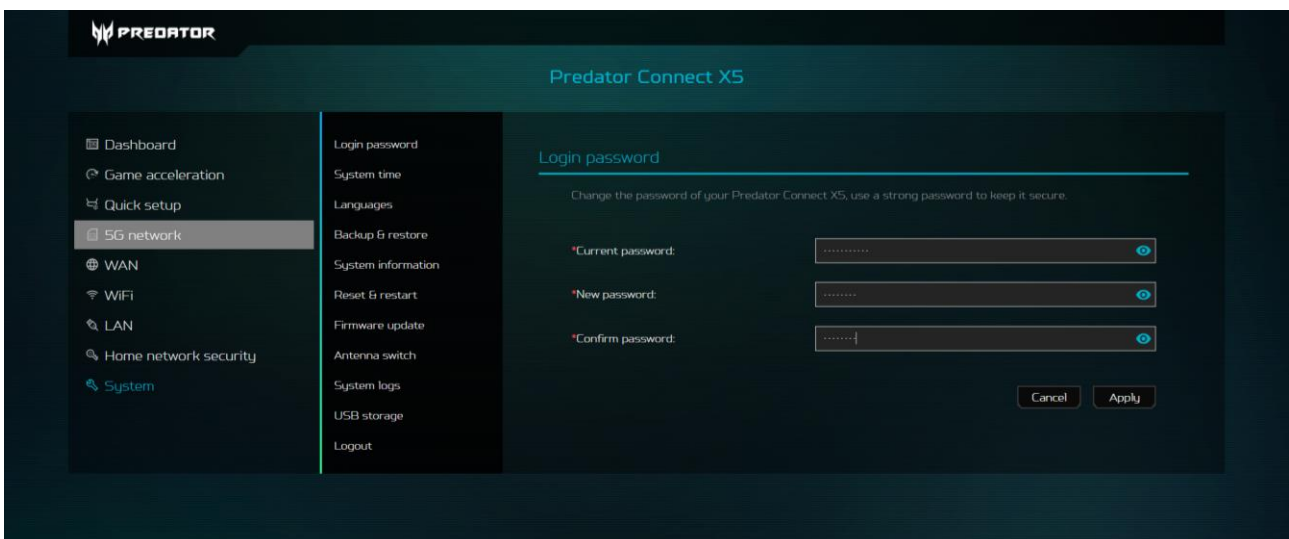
PREDATOR

Predator Connect X5

Dashboard
Game acceleration
Quick setup
5G network
WAN
WiFi
LAN
Home network security
System

Login password
System time
Languages
Backup & restore
System information
Reset & restart
Firmware update
Antenna switch
System logs
USB storage
Logout

Login password

Change the password of your Predator Connect X5, use a strong password to keep it secure.

*Current password: ···········

*New password: ········

*Confirm password: ·······

Cancel
Apply